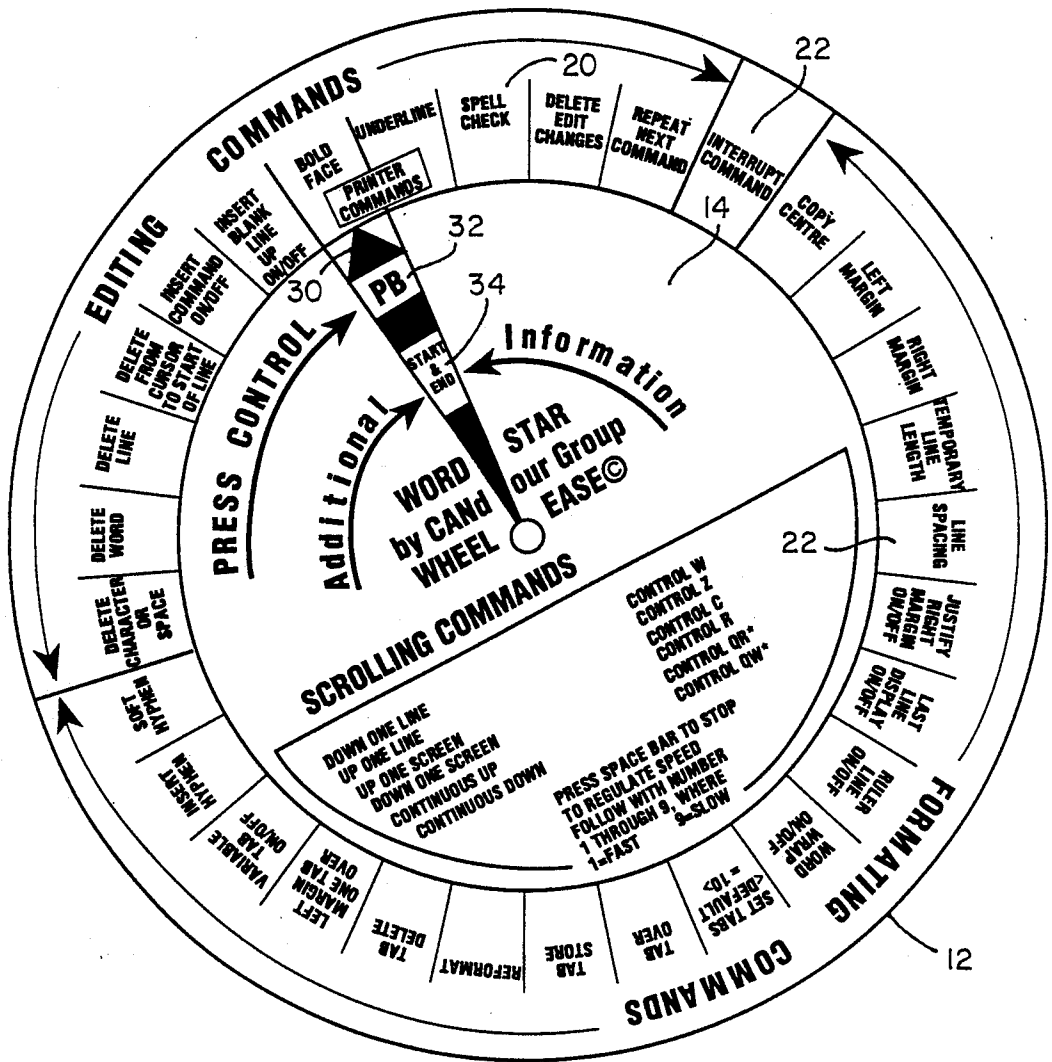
COMMANDS

EDITING

22

20

BOLD FACE

UNDERLINE

SPELL CHECK

DELETE EDIT CHANGES

REPEAT NEXT COMMAND

INTERRUPT COMMAND

PRINTER COMMANDS

32

14

INSERT BLANK LINE UP ON/OFF

INSERT COMMAND ON/OFF

DELETE FROM CURSOR TO START OF LINE

DELETE LINE

DELETE WORD

DELETE CHARACTER OR SPACE

SOFT HYPHEN

INSERT HYPHEN

VARIABLE TAB ON/OFF

LEFT MARGIN ONE TAB OVER

TAB DELETE

REFORMAT

TAB STORE

TAB OVER

SET TABS <DEFAULT = 10>

WORD WRAP ON/OFF

RULER LINE ON/OFF

LAST LINE DISPLAY ON/OFF

JUSTIFY RIGHT MARGIN ON/OFF

LINE SPACING

TEMPORARY LINE LENGTH

RIGHT MARGIN

LEFT MARGIN

COPY CENTRE

30

PB

34

START & END

PRESS CONTROL

Additional

Information

WORD STAR by CAND our Group WHEEL EASE©

22

SCROLLING COMMANDS

CONTROL W
CONTROL Z
CONTROL C
CONTROL R
CONTROL QR*
CONTROL QW*

DOWN ONE LINE
UP ONE LINE
UP ONE SCREEN
DOWN ONE SCREEN
CONTINUOUS UP
CONTINUOUS DOWN

PRESS SPACE BAR TO STOP
TO REGULATE SPEED FOLLOW WITH NUMBER 1 THROUGH 9, WHERE 1=FAST 9=SLOW

FORMATTING

COMMANDS

12